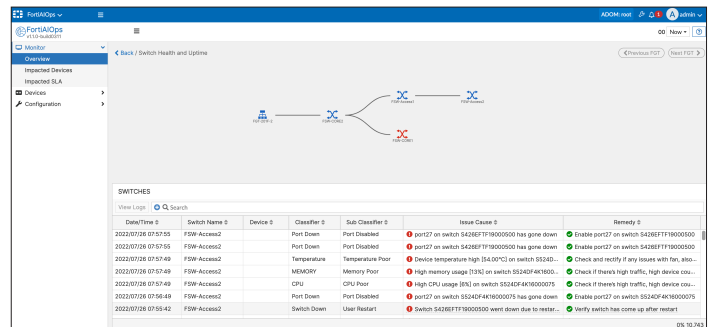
FortiAIOps

ADOM: root 1 A admin

FortiAIOps v1.1.0-build0011

00 Now

Monitor
Overview
Impacted Devices
Impacted SLA
Devices
Configuration

Back / Switch Health and Uptime

Previous FGT Next FGT

FGT-D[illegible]
FSW-CORE2
FSW-Access1
FSW-Access2
FSW-CORE1

SWITCHES

View Logs Search

| Date/Time | Switch Name | Device | Classifier | Sub Classifier | Issue Cause | Remedy |
|---|---|---|---|---|---|---|
| 2022/07/26 07:57:55 | FSW-Access2 | | Port Down | Port Disabled | port27 on switch S426EFTF19000500 has gone down | Enable port27 on switch S426EFTF19000500 |
| 2022/07/26 07:57:55 | FSW-Access2 | | Port Down | Port Disabled | port27 on switch S426EFTF19000500 has gone down | Enable port27 on switch S426EFTF19000500 |
| 2022/07/26 07:57:49 | FSW-Access2 | | Temperature | Temperature Poor | Device temperature high [54.00°C] on switch S524D... | Check and rectify if any issues with fan, also... |
| 2022/07/26 07:57:49 | FSW-Access2 | | MEMORY | Memory Poor | High memory usage [13%] on switch S524DF4K1600... | Check if there's high traffic, high device cou... |
| 2022/07/26 07:57:49 | FSW-Access2 | | CPU | CPU Poor | High CPU usage [6%] on switch S524DF4K16000075 | Check if there's high traffic, high device cou... |
| 2022/07/26 07:56:49 | FSW-Access2 | | Port Down | Port Disabled | port27 on switch S524DF4K16000075 has gone down | Enable port27 on switch S524DF4K16000075 |
| 2022/07/26 07:55:42 | FSW-Access2 | | Switch Down | User Restart | Switch S426EFTF19000500 went down due to restar... | Verify switch has come up after restart |

0% 10,743